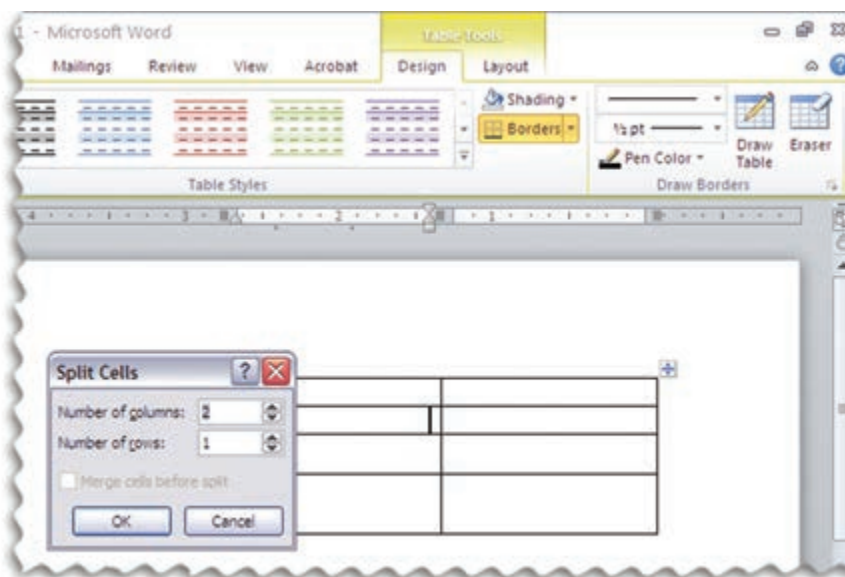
1 - Microsoft Word

Table Tools

Mailings Review View Acrobat Design Layout

Shading

Borders

½ pt

Pen Color

Draw Table

Eraser

Table Styles

Draw Borders

Split Cells

Number of columns: 2

Number of rows: 1

Merge cells before split

OK

Cancel